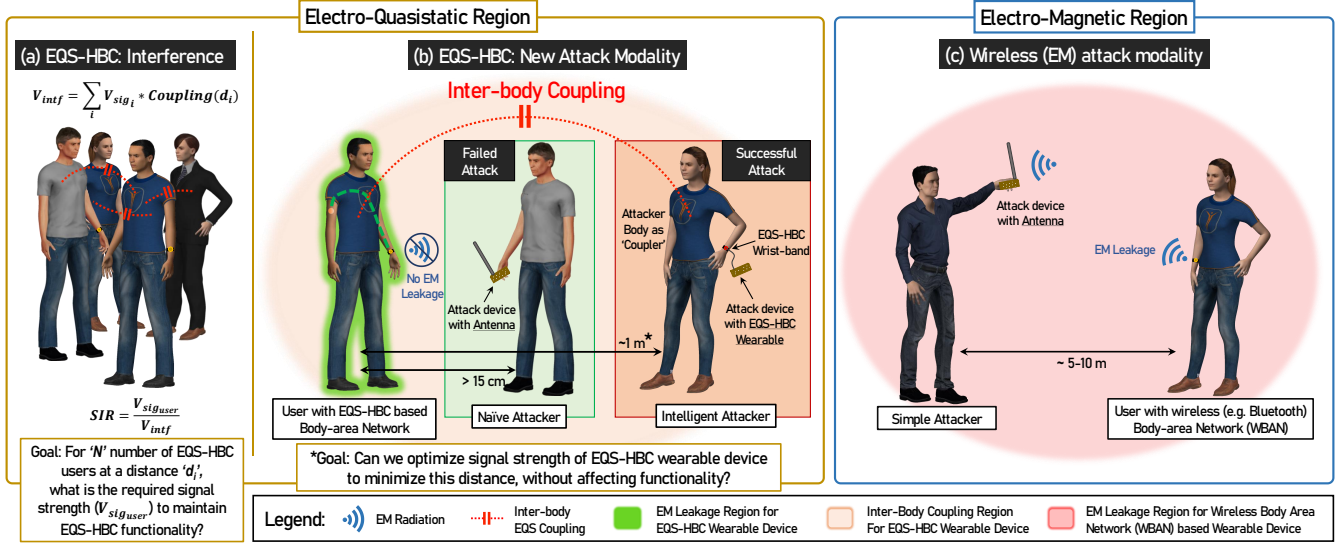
Electro-Quasistatic Region

Electro-Magnetic Region

(a) EQS-HBC: Interference

$V_{intf} = \sum_{i} V_{sig_i} * Coupling(d_i)$

$SIR = \frac{V_{sig_{user}}}{V_{intf}}$

Goal: For 'N' number of EQS-HBC users at a distance '$d_i$', what is the required signal strength ($V_{sig_{user}}$) to maintain EQS-HBC functionality?

(b) EQS-HBC: New Attack Modality

Inter-body Coupling

Failed Attack

Successful Attack

No EM Leakage

Attack device with Antenna

Attacker Body as 'Coupler'

EQS-HBC Wrist-band

Attack device with EQS-HBC Wearable

~1 m*

> 15 cm

User with EQS-HBC based Body-area Network

Naïve Attacker

Intelligent Attacker

*Goal: Can we optimize signal strength of EQS-HBC wearable device to minimize this distance, without affecting functionality?

(c) Wireless (EM) attack modality

Attack device with Antenna

EM Leakage

~ 5-10 m

Simple Attacker

User with wireless (e.g. Bluetooth) Body-area Network (WBAN)

Legend: EM Radiation | Inter-body EQS Coupling | EM Leakage Region for EQS-HBC Wearable Device | Inter-Body Coupling Region For EQS-HBC Wearable Device | EM Leakage Region for Wireless Body Area Network (WBAN) based Wearable Device